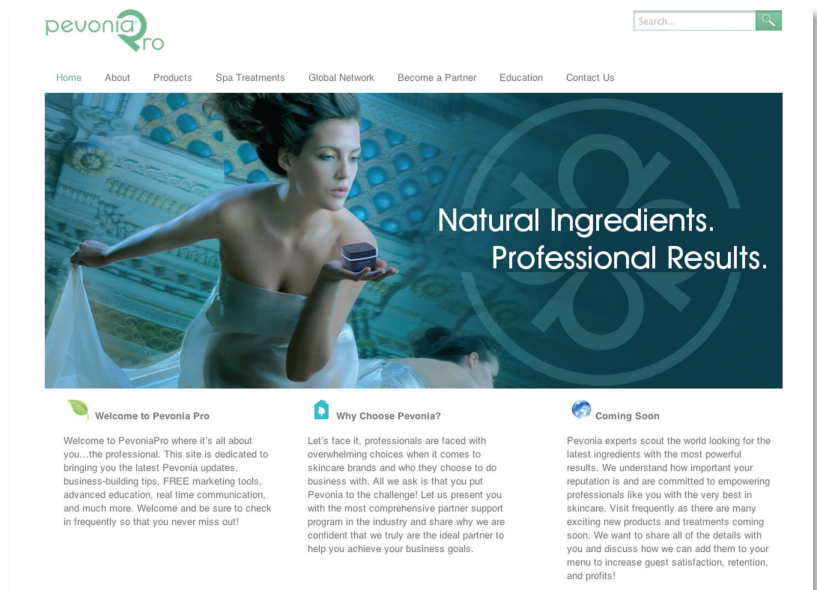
pevonia Pro

Search...

Home About Products Spa Treatments Global Network Become a Partner Education Contact Us

Natural Ingredients.
Professional Results.

Welcome to Pevonia Pro

Welcome to PevoniaPro where it's all about you…the professional. This site is dedicated to bringing you the latest Pevonia updates, business-building tips, FREE marketing tools, advanced education, real time communication, and much more. Welcome and be sure to check in frequently so that you never miss out!

Why Choose Pevonia?

Let's face it, professionals are faced with overwhelming choices when it comes to skincare brands and who they choose to do business with. All we ask is that you put Pevonia to the challenge! Let us present you with the most comprehensive partner support program in the industry and share why we are confident that we truly are the ideal partner to help you achieve your business goals.

Coming Soon

Pevonia experts scout the world looking for the latest ingredients with the most powerful results. We understand how important your reputation is and are committed to empowering professionals like you with the very best in skincare. Visit frequently as there are many exciting new products and treatments coming soon. We want to share all of the details with you and discuss how we can add them to your menu to increase guest satisfaction, retention, and profits!